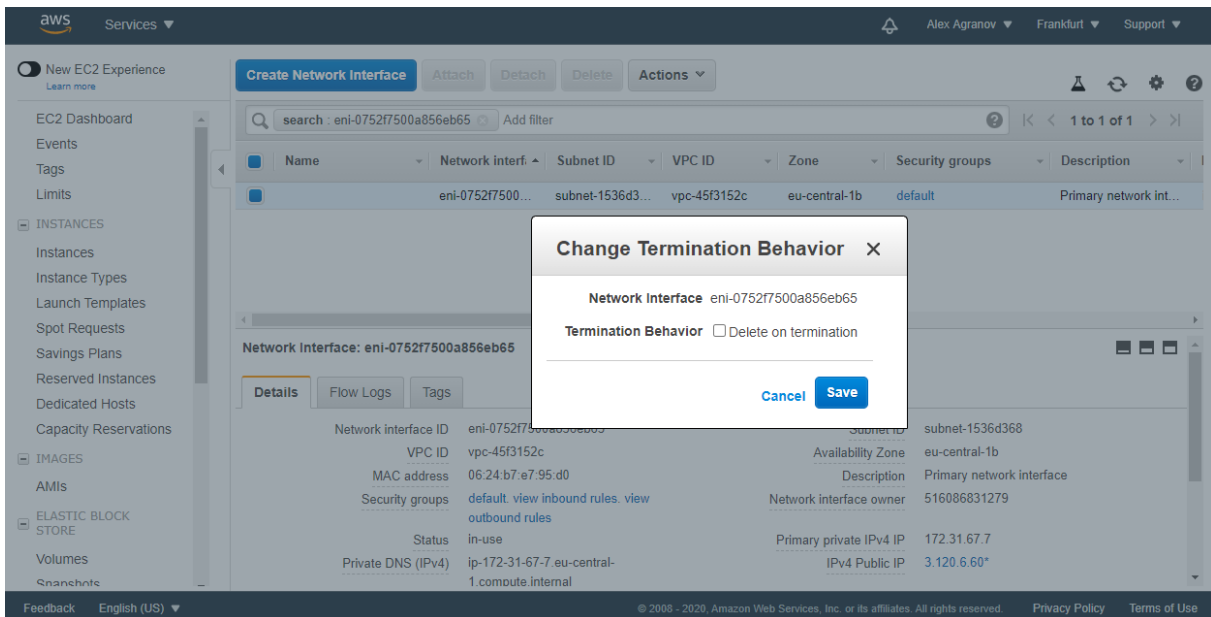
aws Services ▼

Alex Agranov ▼ Frankfurt ▼ Support ▼

New EC2 Experience
Learn more

EC2 Dashboard
Events
Tags
Limits
INSTANCES
Instances
Instance Types
Launch Templates
Spot Requests
Savings Plans
Reserved Instances
Dedicated Hosts
Capacity Reservations
IMAGES
AMIs
ELASTIC BLOCK STORE
Volumes
Snapshots

Create Network Interface Attach Detach Delete Actions

search : eni-0752f7500a856eb65 Add filter

1 to 1 of 1

| Name | Network interf | Subnet ID | VPC ID | Zone | Security groups | Description |
|---|---|---|---|---|---|---|
| | eni-0752f7500... | subnet-1536d3... | vpc-45f3152c | eu-central-1b | default | Primary network int... |

Change Termination Behavior

Network Interface eni-0752f7500a856eb65
Termination Behavior Delete on termination

Cancel Save

Network Interface: eni-0752f7500a856eb65

Details Flow Logs Tags

Network interface ID eni-0752f7500a856eb65
VPC ID vpc-45f3152c
MAC address 06:24:b7:e7:95:d0
Security groups default. view inbound rules. view outbound rules
Status in-use
Private DNS (IPv4) ip-172-31-67-7.eu-central-1.compute.internal

Subnet ID subnet-1536d368
Availability Zone eu-central-1b
Description Primary network interface
Network interface owner 516086831279
Primary private IPv4 IP 172.31.67.7
IPv4 Public IP 3.120.6.60*

Feedback English (US) ▼ © 2008 - 2020, Amazon Web Services, Inc. or its affiliates. All rights reserved. Privacy Policy Terms of Use